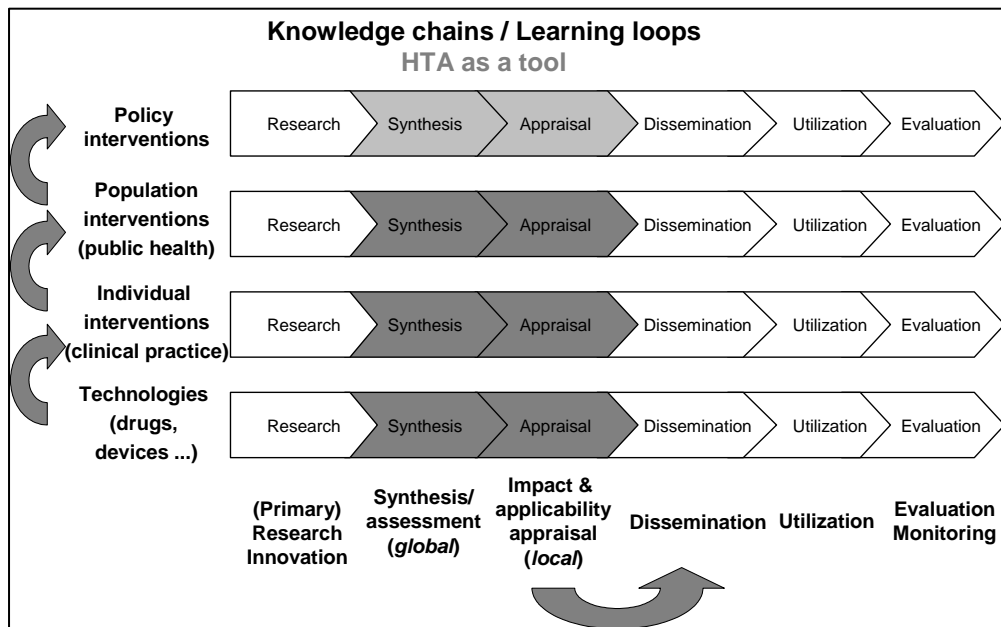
Knowledge chains / Learning loops
HTA as a tool

Policy interventions
Research | Synthesis | Appraisal | Dissemination | Utilization | Evaluation

Population interventions (public health)
Research | Synthesis | Appraisal | Dissemination | Utilization | Evaluation

Individual interventions (clinical practice)
Research | Synthesis | Appraisal | Dissemination | Utilization | Evaluation

Technologies (drugs, devices ...)
Research | Synthesis | Appraisal | Dissemination | Utilization | Evaluation

(Primary) Research Innovation
Synthesis/ assessment (*global*)
Impact & applicability appraisal (*local*)
Dissemination
Utilization
Evaluation Monitoring